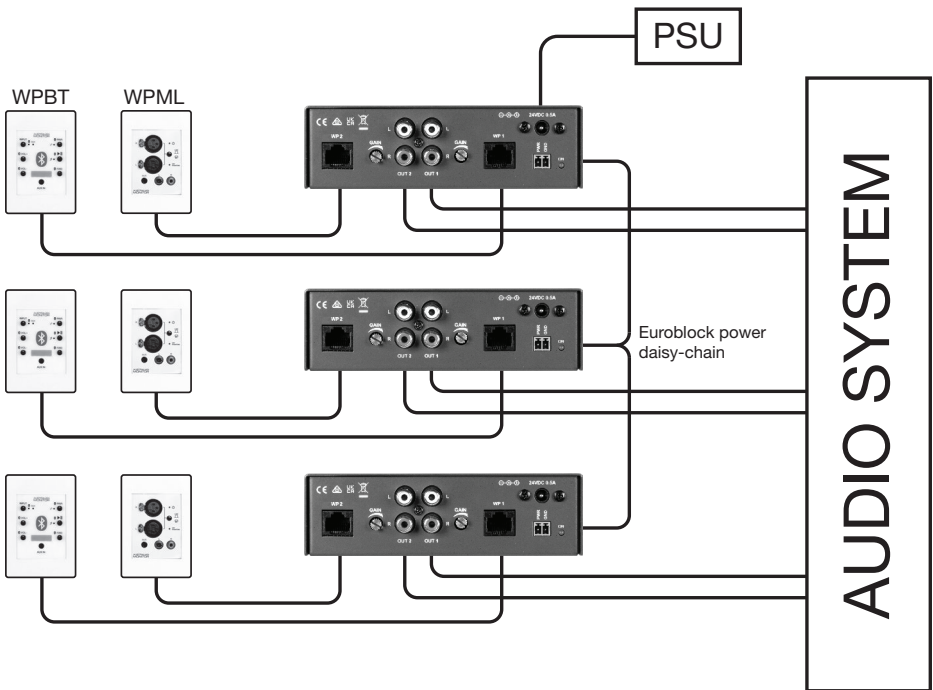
PSU

WPBT

WPML

WP 2
GAIN
L
R
OUT 2
OUT 1
GAIN
WP 1
24VDC 0.5A
PWR
DC
CH

Euroblock power daisy-chain

WP 2
GAIN
OUT 2
OUT 1
GAIN
WP 1
24VDC 0.5A

WP 2
GAIN
OUT 2
OUT 1
GAIN
WP 1
24VDC 0.5A

AUDIO SYSTEM